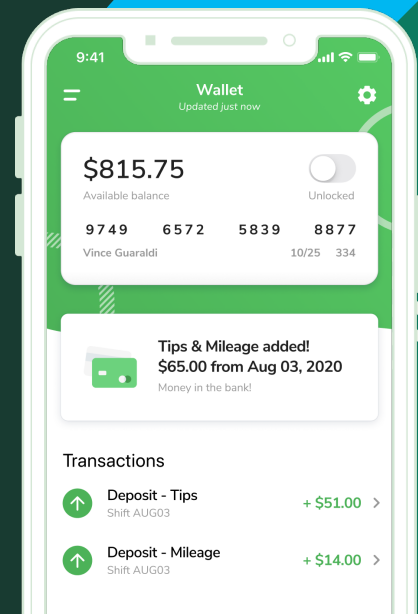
9:41

Wallet
Updated just now

$815.75
Available balance
Unlocked

9749 6572 5839 8877
Vince Guaraldi 10/25 334

Tips & Mileage added!
$65.00 from Aug 03, 2020
Money in the bank!

Transactions

Deposit - Tips
Shift AUG03
+ $51.00

Deposit - Mileage
Shift AUG03
+ $14.00